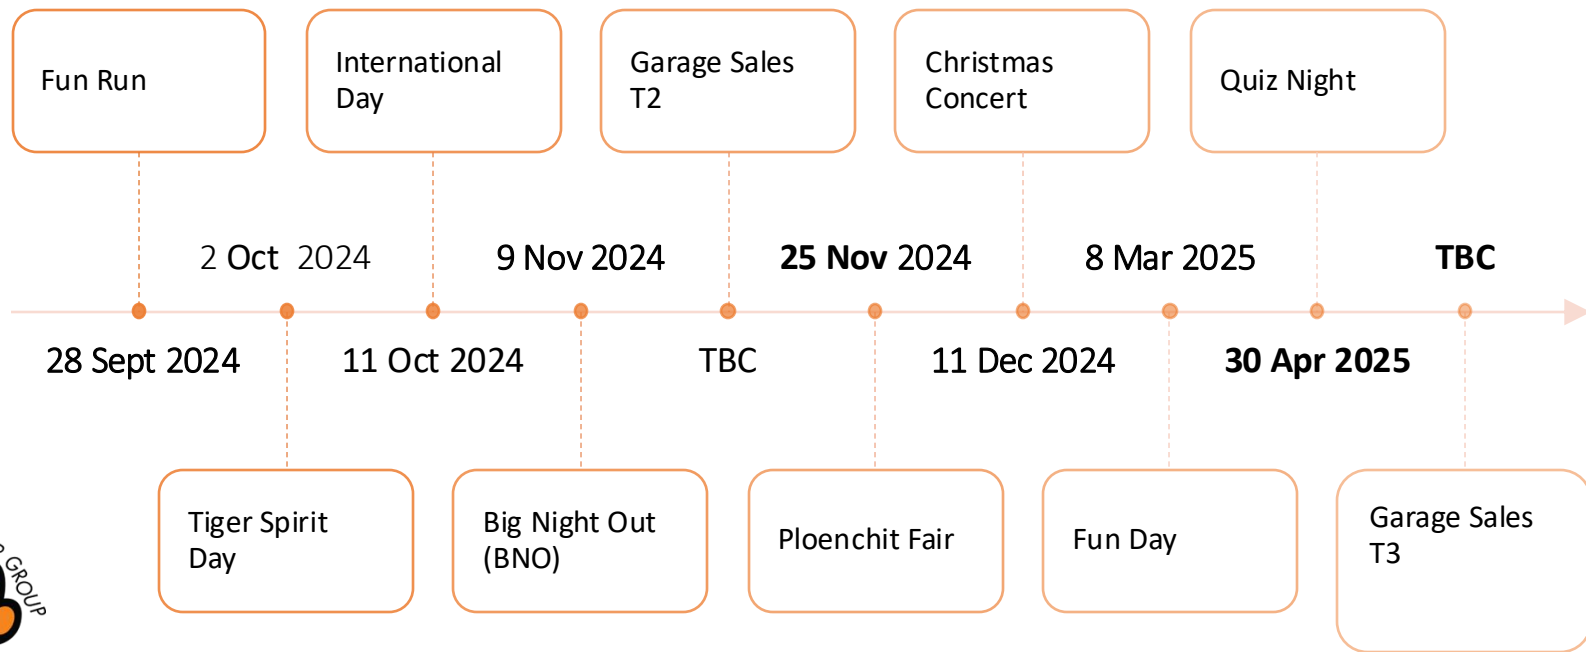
Fun Run

International Day

Garage Sales T2

Christmas Concert

Quiz Night

2 Oct 2024

9 Nov 2024

**25 Nov 2024**

8 Mar 2025

**TBC**

28 Sept 2024

11 Oct 2024

TBC

11 Dec 2024

**30 Apr 2025**

Tiger Spirit Day

Big Night Out (BNO)

Ploenchit Fair

Fun Day

Garage Sales T3

GROUP